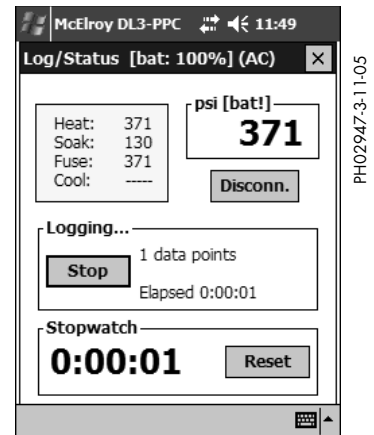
McElroy DL3-PPC 11:49

Log/Status [bat: 100%] (AC) ×

| | |
|---|---|
| Heat: | 371 |
| Soak: | 130 |
| Fuse: | 371 |
| Cool: | ----- |

psi [bat!]
371

Disconn.

Logging...
Stop
1 data points
Elapsed 0:00:01

Stopwatch
0:00:01
Reset

PH02947-3-11-05